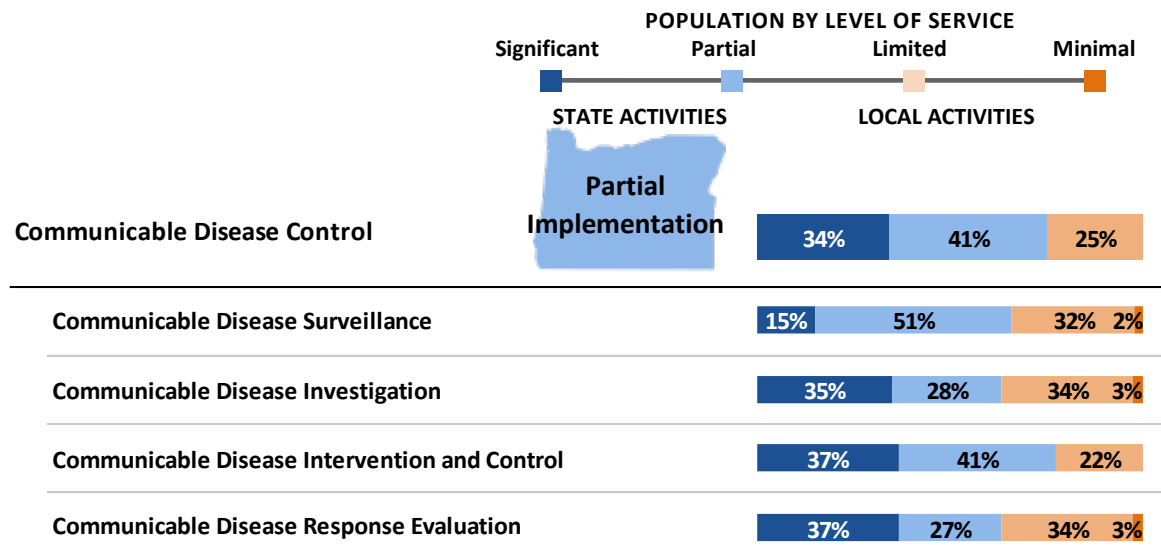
POPULATION BY LEVEL OF SERVICE

Significant Partial Limited Minimal

STATE ACTIVITIES

LOCAL ACTIVITIES

Partial Implementation

Communicable Disease Control 34% 41% 25%

Communicable Disease Surveillance 15% 51% 32% 2%

Communicable Disease Investigation 35% 28% 34% 3%

Communicable Disease Intervention and Control 37% 41% 22%

Communicable Disease Response Evaluation 37% 27% 34% 3%